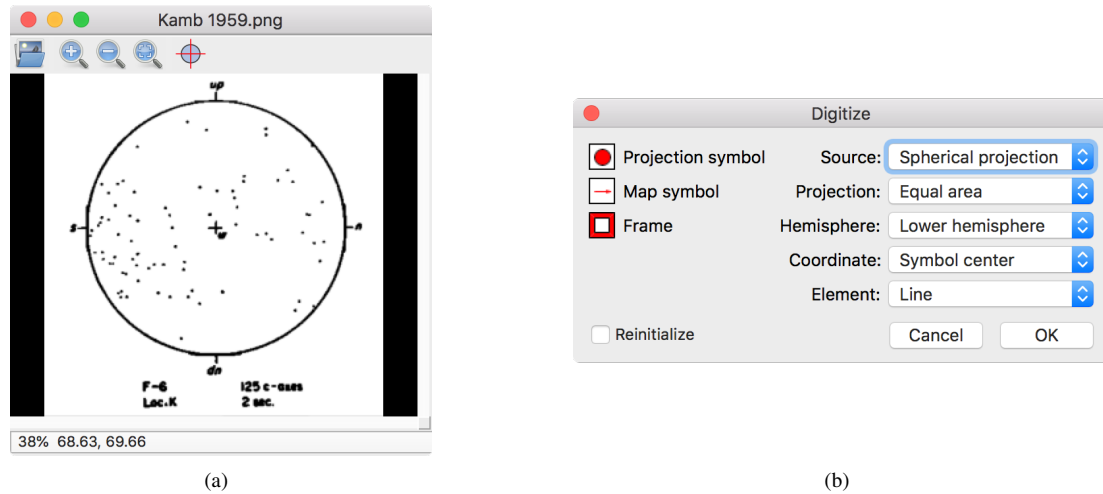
Kamb 1959.png

up

s

n

w

dn

F-6
Loc.K

125 c-axes
2 sec.

38% 68.63, 69.66

(a)

Digitize

Projection symbol

Map symbol

Frame

Source: Spherical projection

Projection: Equal area

Hemisphere: Lower hemisphere

Coordinate: Symbol center

Element: Line

Reinitialize

Cancel

OK

(b)